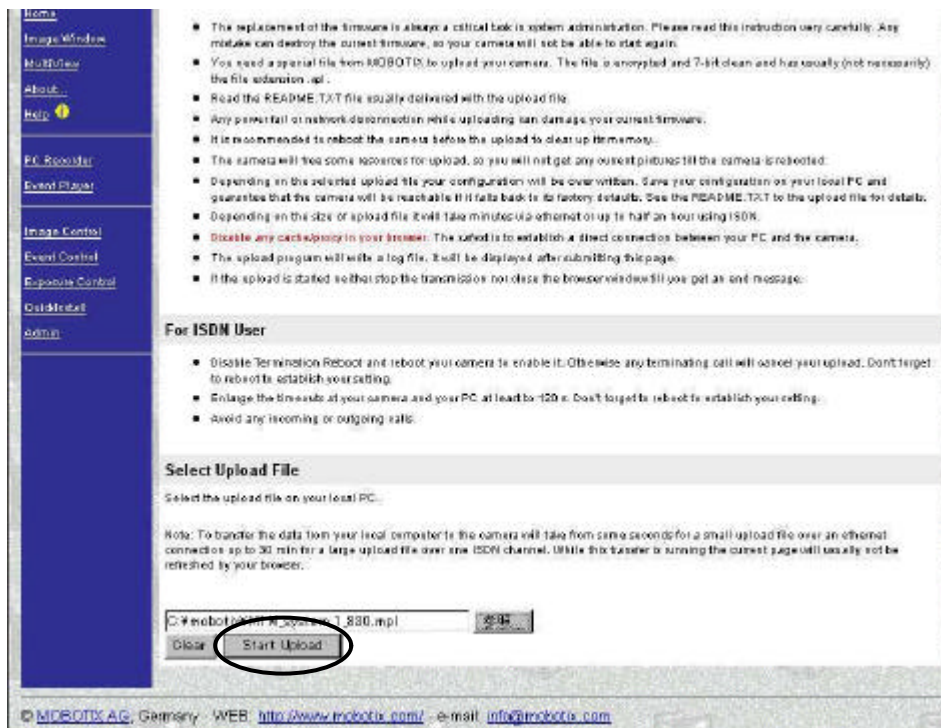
Home
ImageWindow
MultiView
About
Help

PC Recorder
Event Player

Image Control
Event Control
Exposure Control
QuickInstall
Admin

- The replacement of the firmware is always a critical task in system administration. Please read this instruction very carefully. Any mistake can destroy the current firmware, so your camera will not be able to start again.
- You need a special file from MOBOTIX to upload your camera. The file is encrypted and 7-bit clean and has usually (not necessarily) the file extension .mpl.
- Read the README.TXT file usually delivered with the upload file.
- Any powerfail or network disconnection while uploading can damage your current firmware.
- It is recommended to reboot the camera before the upload to clean up the memory.
- The camera will free some resources for upload, so you will not get any current pictures till the camera is rebooted.
- Depending on the selected upload file your configuration will be over written. Save your configuration on your local PC and guarantee that the camera will be reachable if it falls back to its factory defaults. See the README.TXT to the upload file for details.
- Depending on the size of upload file it will take minutes via ethernet or up to half an hour using ISDN.
- Disable any cache/proxy in your browser. The safest is to establish a direct connection between your PC and the camera.
- The upload program will write a log file. It will be displayed after submitting this page.
- If the upload is started neither stop the transmission nor close the browser window till you get an end message.

For ISDN User

- Disable Termination Reboot and reboot your camera to enable it. Otherwise any terminating call will cancel your upload. Don't forget to reboot to establish your setting.
- Enlarge the timeouts at your camera and your PC at least to 120 s. Don't forget to reboot to establish your setting.
- Avoid any incoming or outgoing calls.

Select Upload File

Select the upload file on your local PC.

Note: To transfer the data from your local computer to the camera will take from some seconds for a small upload file over an ethernet connection up to 30 min for a large upload file over one ISDN channel. While this transfer is running the current page will usually not be refreshed by your browser.

C:¥mobotix¥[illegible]_1_880.mpl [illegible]
Clear Start Upload

© MOBOTIX AG, Germany WEB: http://www.mobotix.com/ e-mail: info@mobotix.com